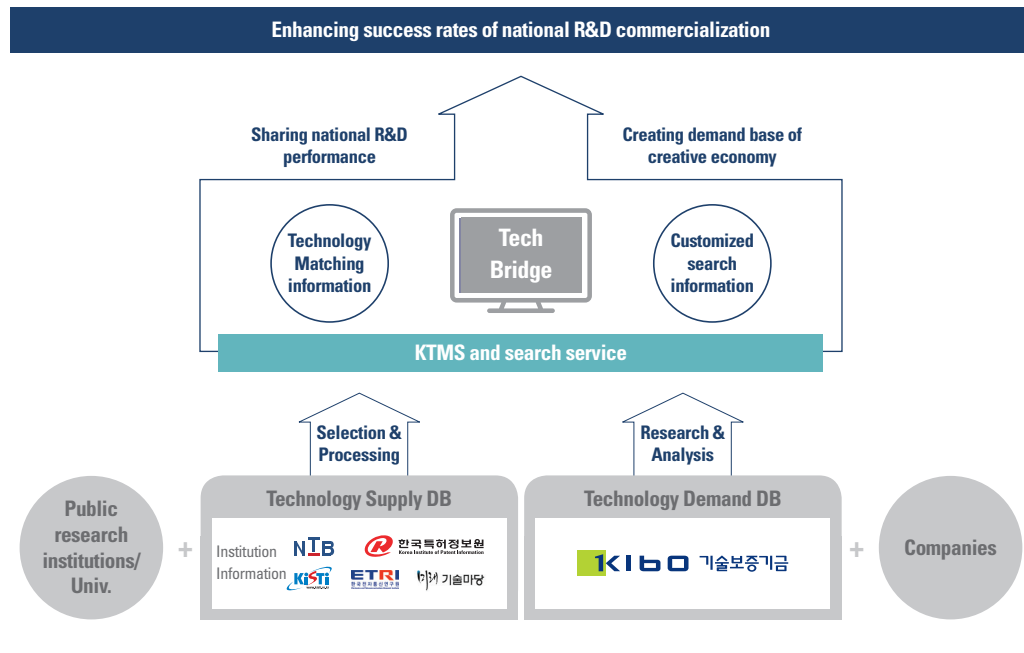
Enhancing success rates of national R&D commercialization

Sharing national R&D performance

Creating demand base of creative economy

Technology Matching information

Tech Bridge

Customized search information

KTMS and search service

Selection & Processing

Research & Analysis

Public research institutions/ Univ.

+

Technology Supply DB

Institution Information

NTB

한국특허정보원
Korea Institute of Patent Information

KISTI

ETRI

기술마당

Technology Demand DB

KIBO 기술보증기금

+

Companies